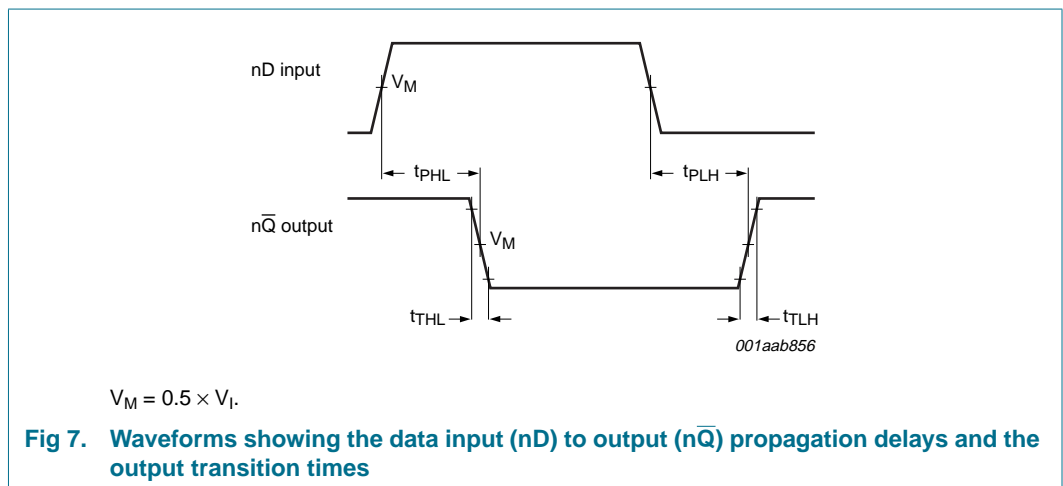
nD input

$V_M$

$t_{PHL}$

$t_{PLH}$

$n\overline{Q}$ output

$V_M$

$t_{THL}$

$t_{TLH}$

001aab856

$V_M = 0.5 \times V_I$.

Fig 7. Waveforms showing the data input (nD) to output ($n\overline{Q}$) propagation delays and the output transition times